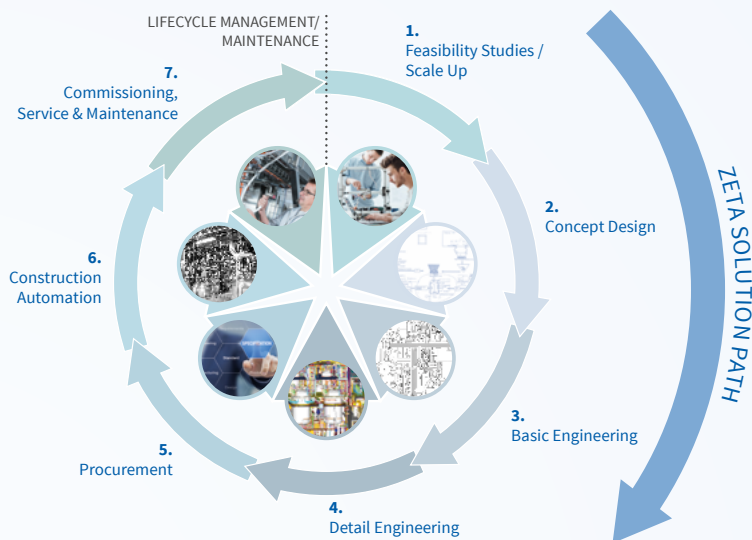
LIFECYCLE MANAGEMENT/ MAINTENANCE

1. Feasibility Studies / Scale Up

2. Concept Design

3. Basic Engineering

4. Detail Engineering

5. Procurement

6. Construction Automation

7. Commissioning, Service & Maintenance

ZETA SOLUTION PATH